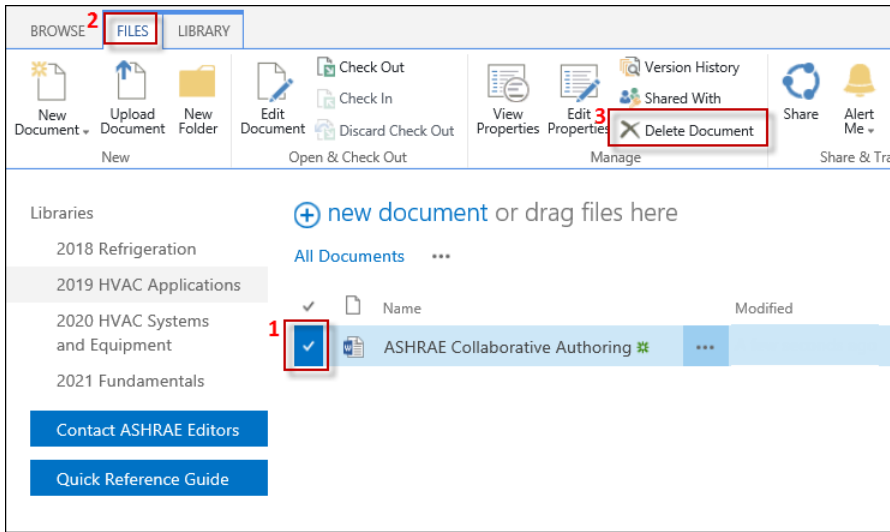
BROWSE 2 FILES LIBRARY

New Document
Upload Document
New Folder
New

Edit Document
Check Out
Check In
Discard Check Out
Open & Check Out

View Properties
Edit Properties
3
Version History
Shared With
Delete Document
Manage

Share
Alert Me
Share & Tra

Libraries
2018 Refrigeration
2019 HVAC Applications
2020 HVAC Systems and Equipment
2021 Fundamentals

Contact ASHRAE Editors
Quick Reference Guide

new document or drag files here

All Documents ...

Name
Modified

1
ASHRAE Collaborative Authoring ...